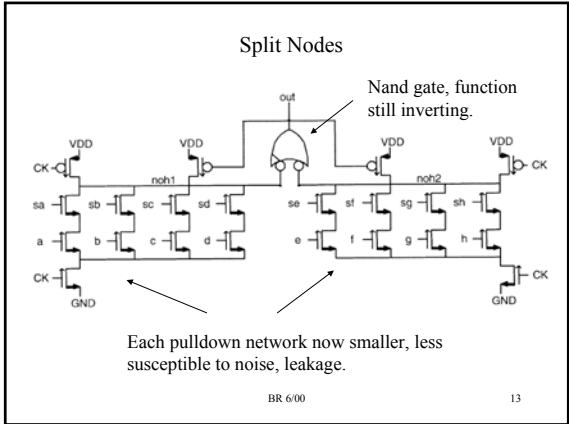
Split Nodes

Nand gate, function still inverting.

out

VDD

VDD

VDD

VDD

CK

CK

noh1

noh2

sa

sb

sc

sd

se

sf

sg

sh

a

b

c

d

e

f

g

h

CK

CK

GND

GND

Each pulldown network now smaller, less susceptible to noise, leakage.

BR 6/00

13